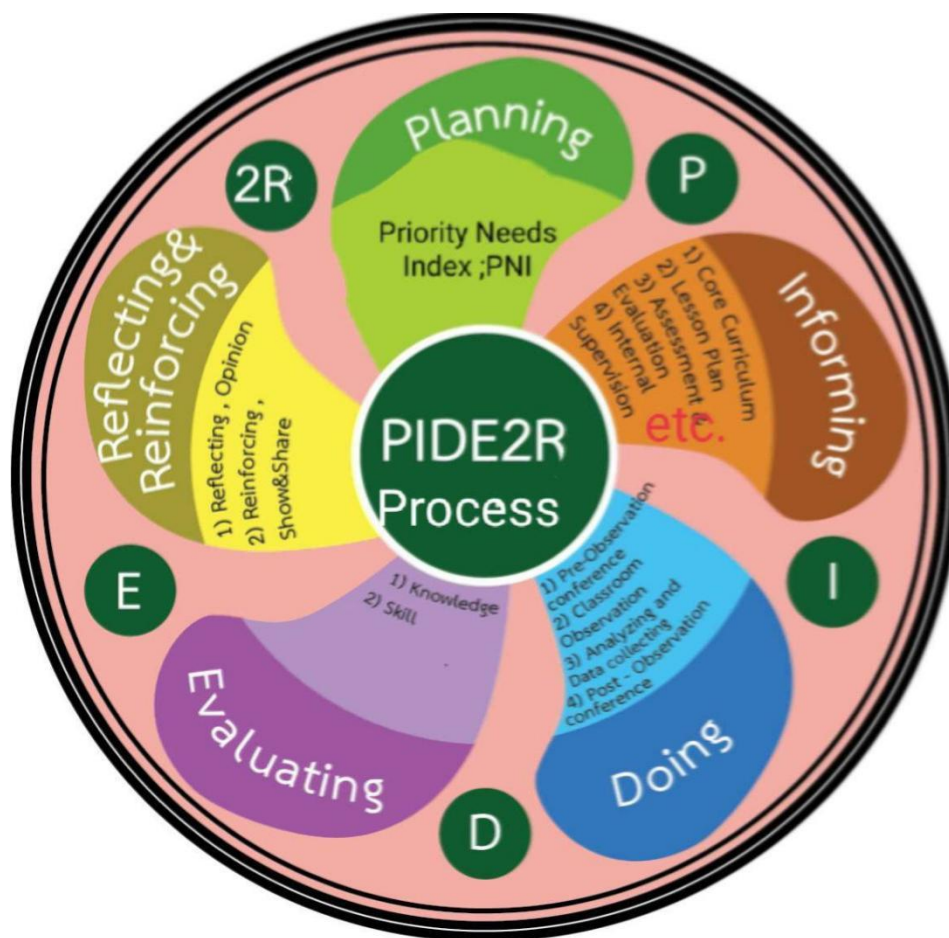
PIDE2R Process

Planning

P

Priority Needs Index ;PNI

Informing

1) Core Curriculum
2) Lesson Plan
3) Assessment Evaluation
4) Internal Supervision
etc.

I

Doing

1) Pre-Observation conference
2) Classroom Observation
3) Analyzing and Data collecting
4) Post - Observation conference

D

Evaluating

1) Knowledge
2) Skill

E

Reflecting& Reinforcing

1) Reflecting , Opinion
2) Reinforcing , Show&Share

2R